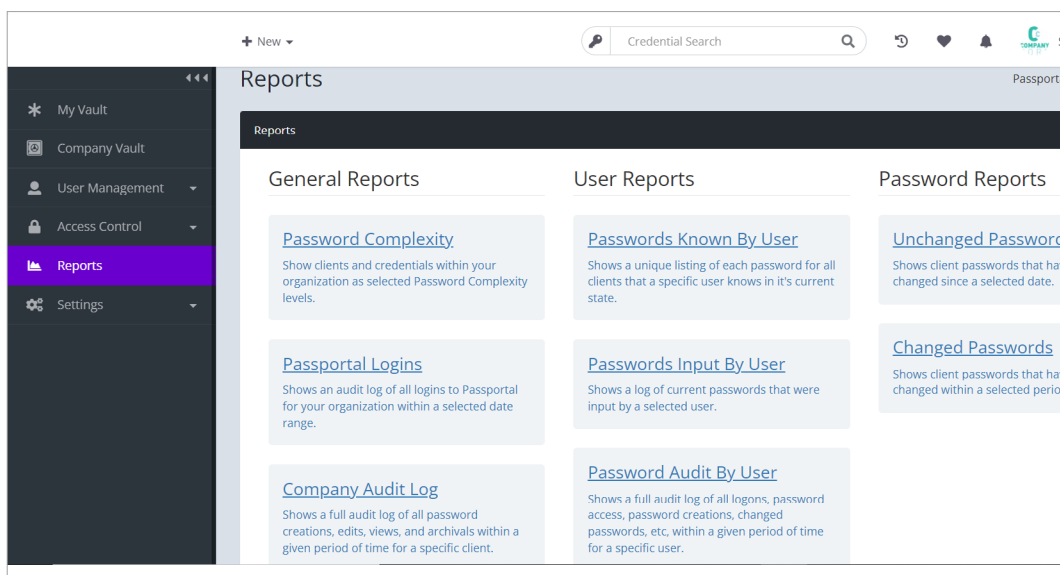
+ New ▾

Credential Search

COMPANY

My Vault

Company Vault

User Management

Access Control

Reports

Settings

Reports

Passport

Reports

General Reports

Password Complexity
Show clients and credentials within your organization as selected Password Complexity levels.

Passportal Logins
Shows an audit log of all logins to Passportal for your organization within a selected date range.

Company Audit Log
Shows a full audit log of all password creations, edits, views, and archivals within a given period of time for a specific client.

User Reports

Passwords Known By User
Shows a unique listing of each password for all clients that a specific user knows in it's current state.

Passwords Input By User
Shows a log of current passwords that were input by a selected user.

Password Audit By User
Shows a full audit log of all logons, password access, password creations, changed passwords, etc, within a given period of time for a specific user.

Password Reports

Unchanged Passwor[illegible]
Shows client passwords that ha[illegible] changed since a selected date.

Changed Passwords
Shows client passwords that ha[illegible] changed within a selected perio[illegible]